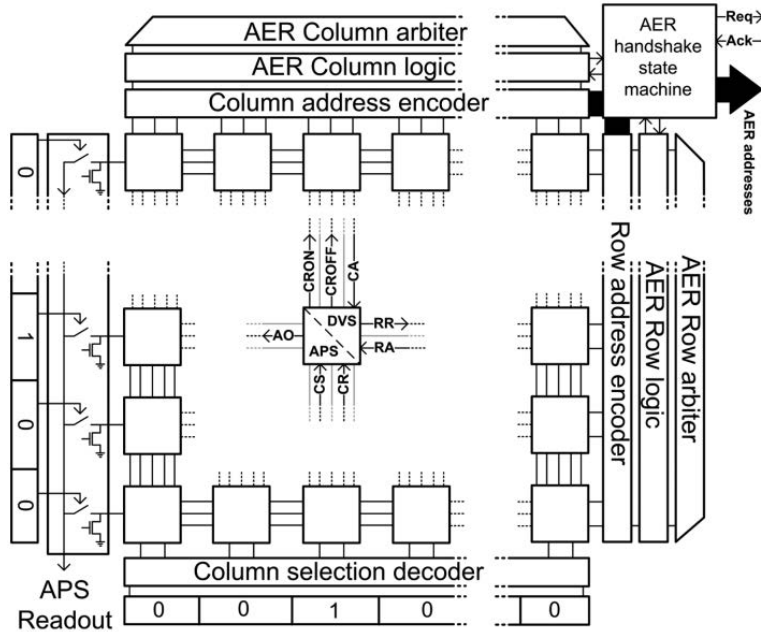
AER Column arbiter
AER Column logic
Column address encoder
AER handshake state machine
Req
Ack
AER addresses
0
CRON
CROFF
CA
DVS
RR
AO
APS
RA
CS
CR
1
0
0
Row address encoder
AER Row logic
AER Row arbiter
Column selection decoder
APS Readout
0
0
1
0
0